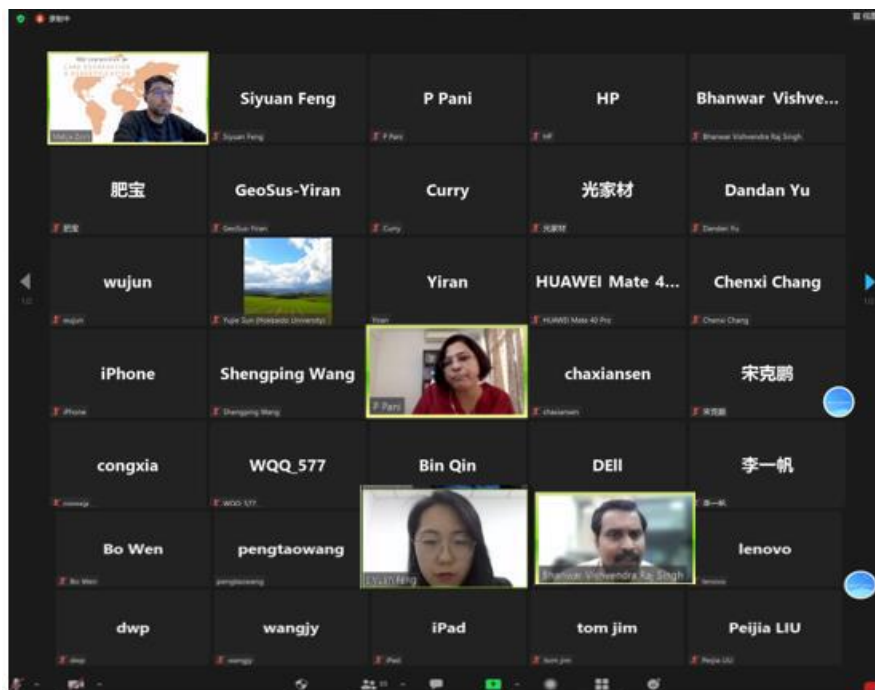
录制中

Siyuan Feng

Siyuan Feng

P Pani

P Pani

HP

HP

Bhanwar Vishve...

Bhanwar Vishvendra Raj Singh

肥宝

肥宝

GeoSus-Yiran

GeoSus-Yiran

Curry

Curry

光家材

光家材

Dandan Yu

Dandan Yu

wujun

wujun

Yupe Sun (Hokkaido University)

Yiran

Yiran

HUAWEI Mate 4...

HUAWEI Mate 40 Pro

Chenxi Chang

Chenxi Chang

iPhone

iPhone

Shengping Wang

Shengping Wang

P Pani

chaxiansen

chaxiansen

宋克鹏

宋克鹏

congxia

congxia

WQQ_577

WQQ_577

Bin Qin

DEll

李一帆

李一帆

Bo Wen

Bo Wen

pengtaowang

pengtaowang

Siyuan Feng

Bhanwar Vishvendra Raj Singh

lenovo

lenovo

dwp

dwp

wangjy

wangjy

iPad

iPad

tom jim

tom jim

Peijia LIU

Peijia LIU